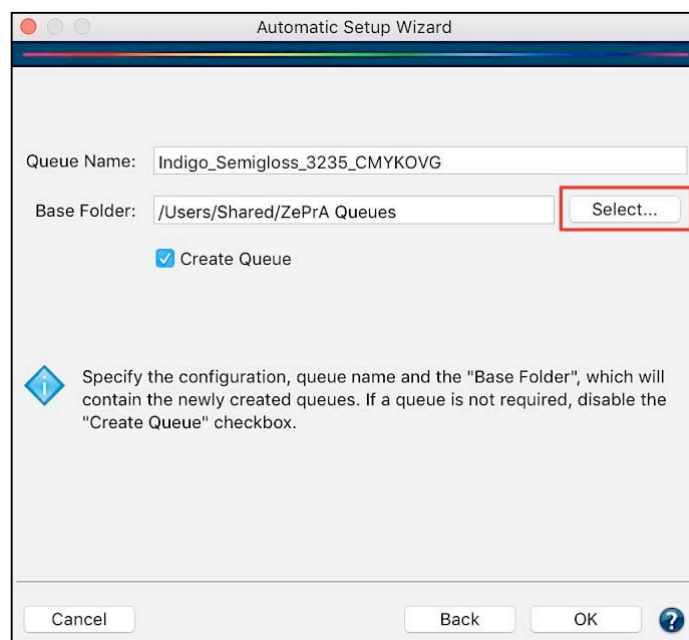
Automatic Setup Wizard

Queue Name: Indigo_Semigloss_3235_CMYKOVG

Base Folder: /Users/Shared/ZePrA Queues

Select...

Create Queue

Specify the configuration, queue name and the "Base Folder", which will contain the newly created queues. If a queue is not required, disable the "Create Queue" checkbox.

Cancel

Back

OK

?